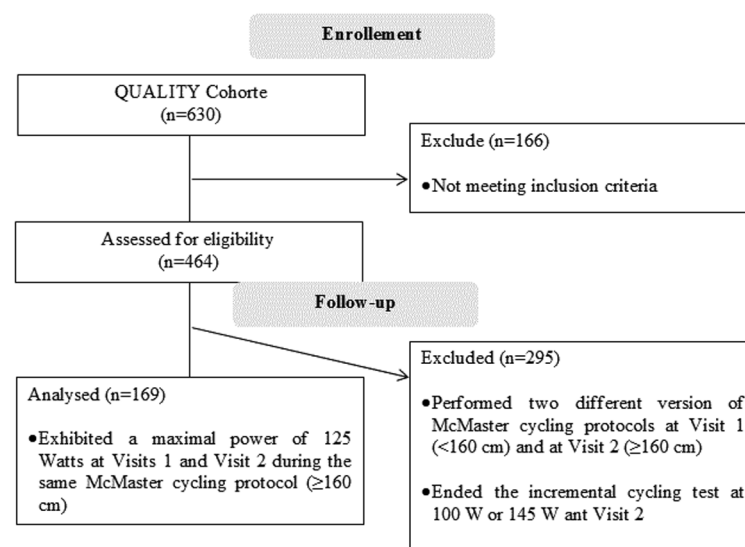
Enrollement

QUALITY Cohorte (n=630)

Exclude (n=166)

• Not meeting inclusion criteria

Assessed for eligibility (n=464)

Follow-up

Excluded (n=295)

• Performed two different version of McMaster cycling protocols at Visit 1 (<160 cm) and at Visit 2 (≥160 cm)

• Ended the incremental cycling test at 100 W or 145 W ant Visit 2

Analysed (n=169)

• Exhibited a maximal power of 125 Watts at Visits 1 and Visit 2 during the same McMaster cycling protocol (≥160 cm)